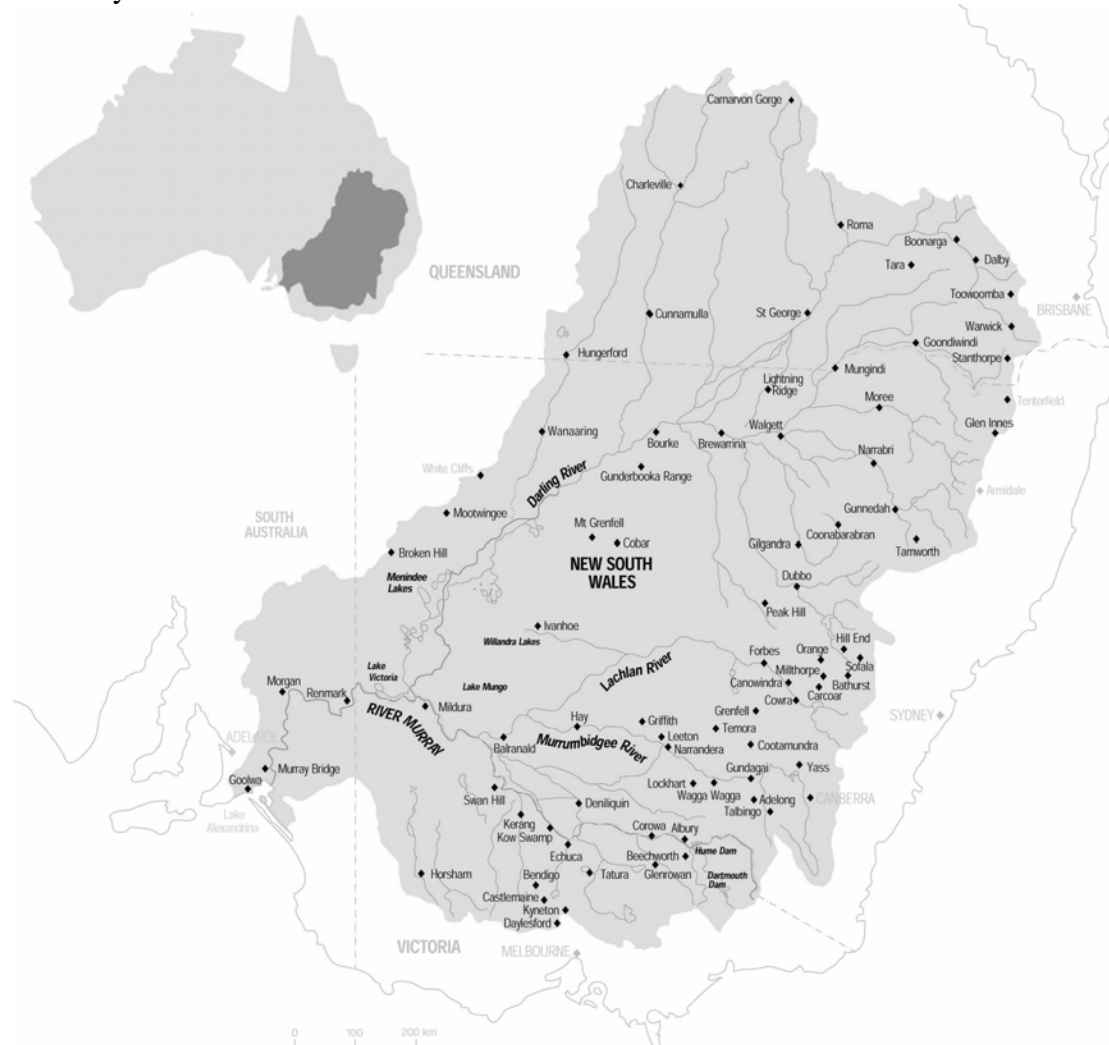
QUEENSLAND
Carnarvon Gorge
Charleville
Roma
Boonarga
Dalby
Tara
Toowoomba
BRISBANE
Cunnamulla
St George
Warwick
Goondiwindi
Stanthorpe
Hungerford
Mungindi
Lightning Ridge
Tenterfield
Moree
Wanaaring
Bourke
Brewarrina
Walgett
Glen Innes
White Cliffs
Darling River
Gunderbooka Range
Narrabri
Armidale
Gunnedah
SOUTH AUSTRALIA
Mootwingee
Mt Grenfell
Cobar
Coonabarabran
Gilgandra
Tamworth
Broken Hill
NEW SOUTH WALES
Menindee Lakes
Dubbo
Peak Hill
Ivanhoe
Willandra Lakes
Hill End
Forbes
Orange
Sofala
Lachlan River
Millthorpe
Canowindra
Bathurst
Lake Victoria
Lake Mungo
Carcoar
Morgan
Renmark
Cowra
Mildura
RIVER MURRAY
Hay
Griffith
Grenfell
SYDNEY
Temora
ADELAIDE
Murrumbidgee River
Leeton
Balranald
Narrandera
Cootamundra
Murray Bridge
Yass
Gundagai
Goolwa
Lockhart
Wagga Wagga
Adelong
CANBERRA
Lake Alexandrina
Swan Hill
Deniliquin
Talbingo
Kerang
Kow Swamp
Corowa
Albury
Echuca
Hume Dam
Beechworth
Horsham
Bendigo
Tatura
Glenrowan
Dartmouth Dam
Castlemaine
Kyneton
Daylesford
VICTORIA
MELBOURNE
0
100
200 km